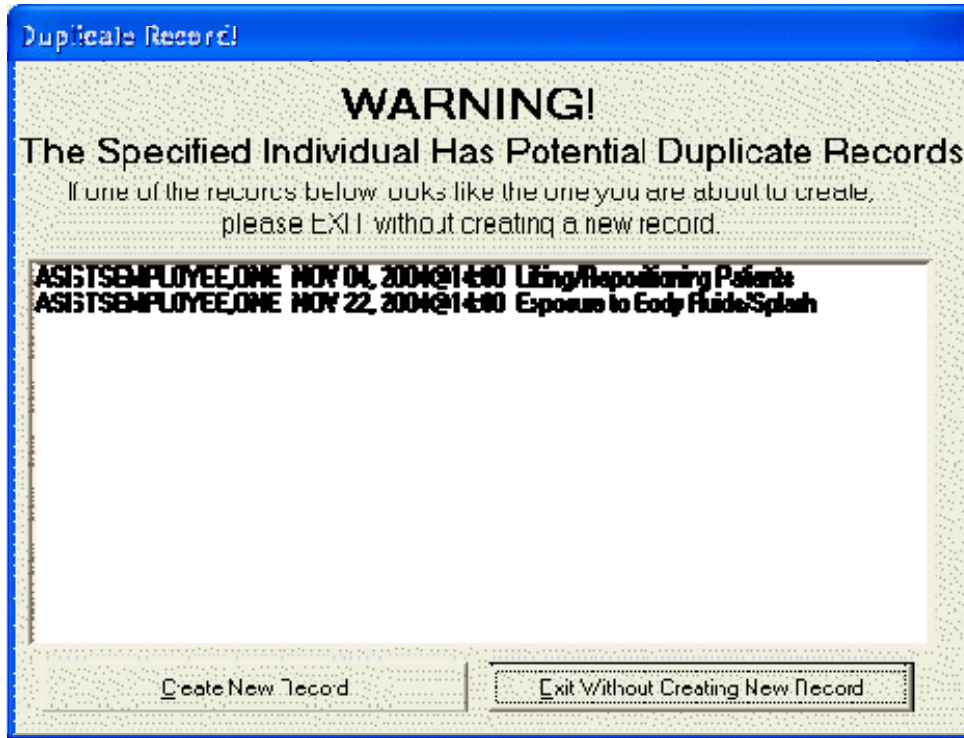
Duplicate Record!

WARNING!

The Specified Individual Has Potential Duplicate Records

If one of the records below looks like the one you are about to create, please EXIT without creating a new record.

ASISTSEMPLOYEE,ONE NOV 04, 2004@14:00 Lifting/Repositioning Patients
ASISTSEMPLOYEE,ONE NOV 22, 2004@14:00 Exposure to Body Fluids/Splash

Create New Record

Exit Without Creating New Record